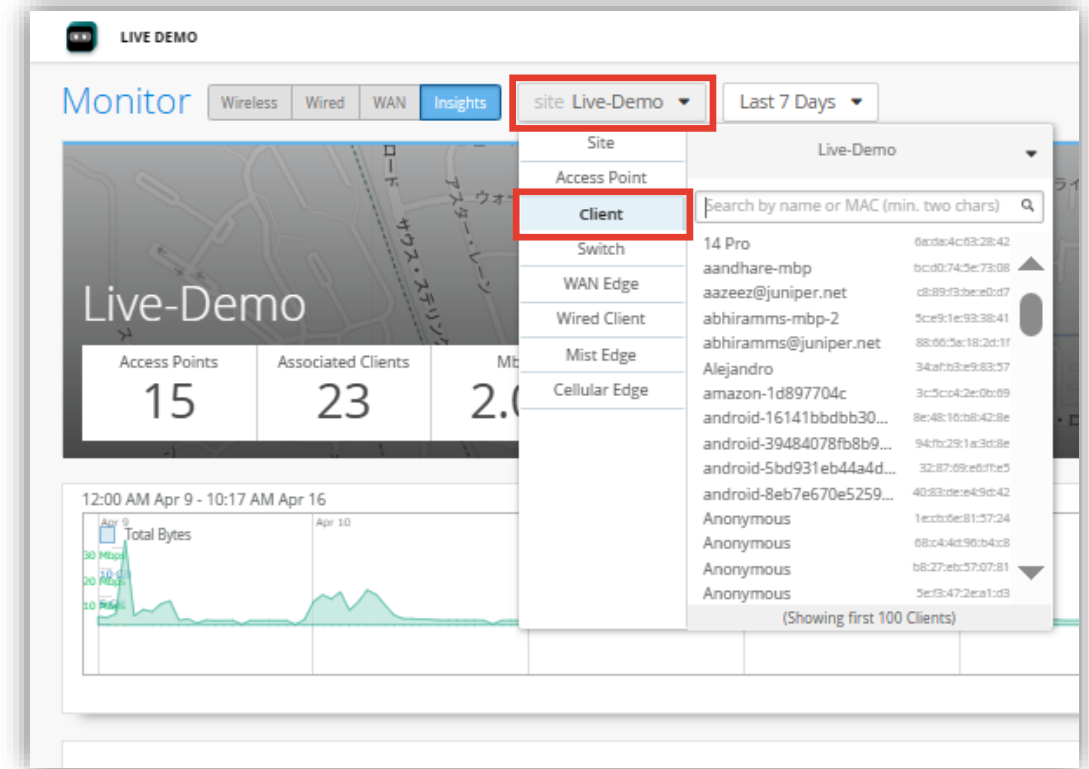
LIVE DEMO

Monitor Wireless Wired WAN Insights site Live-Demo Last 7 Days

Site
Access Point
Client
Switch
WAN Edge
Wired Client
Mist Edge
Cellular Edge

Live-Demo

Search by name or MAC (min. two chars)

14 Pro 6a:da:4c:63:28:42
aandhare-mbp bc:d0:74:5e:73:08
aazeez@juniper.net c8:89:f3:be:e0:d7
abhiramms-mbp-2 5c:e9:1e:93:38:41
abhiramms@juniper.net 88:66:5a:18:2d:1f
Alejandro 34:af:b3:e9:83:57
amazon-1d897704c 3c:5c:c4:2e:0b:69
android-16141bbdbb30... 8e:48:16:b8:42:8e
android-39484078fb8b9... 94:fb:29:1a:3d:8e
android-5bd931eb44a4d... 32:87:69:e6:f1:e5
android-8eb7e670e5259... 40:83:de:e4:9d:42
Anonymous 1e:cb:6e:81:57:24
Anonymous 68:c4:4d:96:b4:c8
Anonymous b8:27:eb:57:07:81
Anonymous 5e:f3:47:2e:a1:d3

(Showing first 100 Clients)

Live-Demo

Access Points
15

Associated Clients
23

Mb
2.0

12:00 AM Apr 9 - 10:17 AM Apr 16

Apr 9
Total Bytes
30 Mbps
20 Mbps
10 Mbps
Apr 10